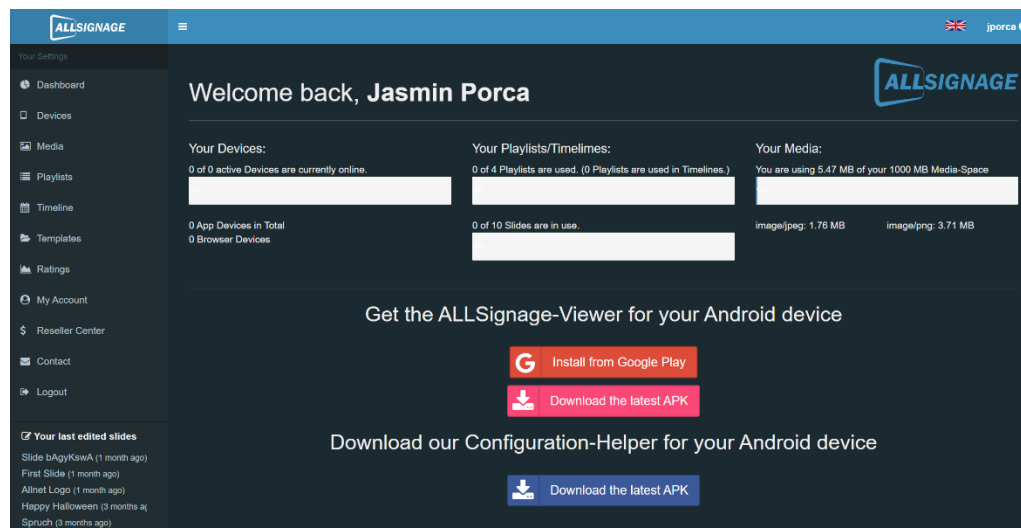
ALLSIGNAGE

jporca

Your Settings

Dashboard

Devices

Media

Playlists

Timeline

Templates

Ratings

My Account

Reseller Center

Contact

Logout

Your last edited slides

Slide bAgyKswA (1 month ago)

First Slide (1 month ago)

Allnet Logo (1 month ago)

Happy Halloween (3 months a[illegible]

Spruch (3 months ago)

Welcome back, **Jasmin Porca**

ALLSIGNAGE

Your Devices:

0 of 0 active Devices are currently online.

0 App Devices in Total
0 Browser Devices

Your Playlists/Timelimes:

0 of 4 Playlists are used. (0 Playlists are used in Timelines.)

0 of 10 Slides are in use.

Your Media:

You are using 5.47 MB of your 1000 MB Media-Space

image/jpeg: 1.76 MB

image/png: 3.71 MB

Get the ALLSignage-Viewer for your Android device

Install from Google Play

Download the latest APK

Download our Configuration-Helper for your Android device

Download the latest APK